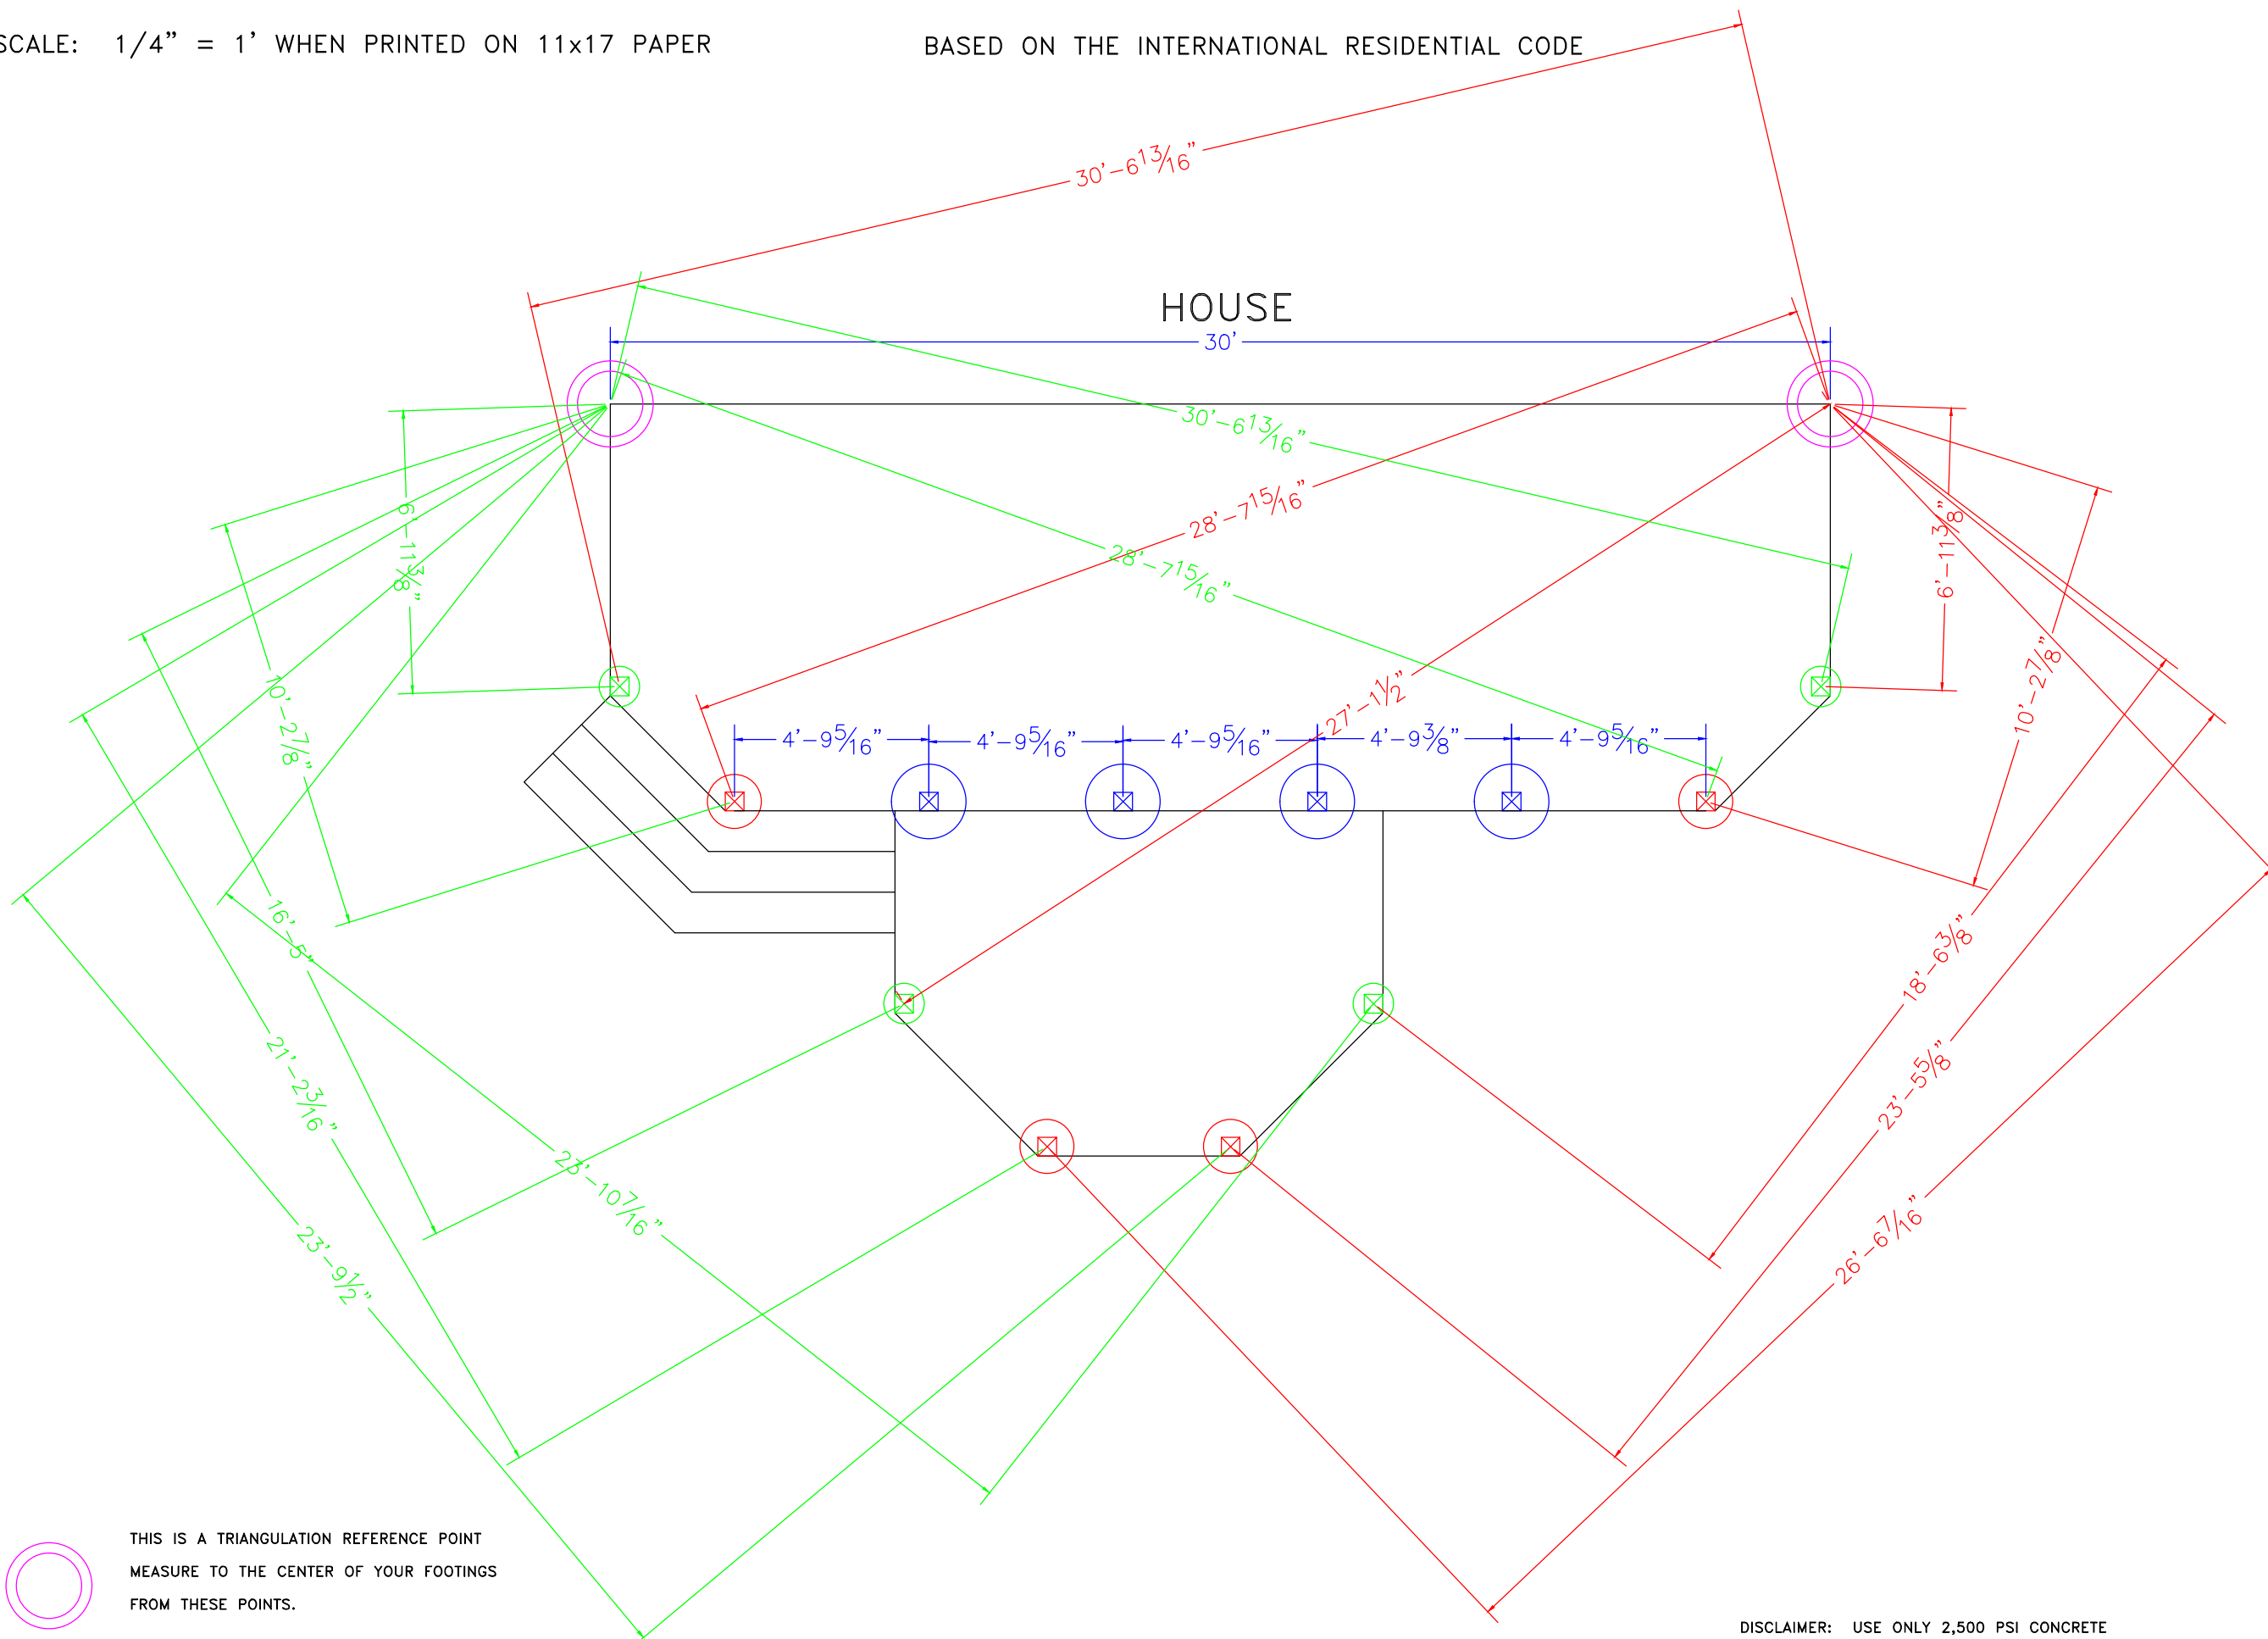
SCALE: 1/4" = 1' WHEN PRINTED ON 11x17 PAPER

BASED ON THE INTERNATIONAL RESIDENTIAL CODE

$30'-6\frac{13}{16}"$

HOUSE

30'

$30'-6\frac{13}{16}"$

$28'-7\frac{15}{16}"$

$28'-7\frac{15}{16}"$

$6'-11\frac{3}{8}"$

$6'-11\frac{3}{8}"$

$10'-2\frac{7}{8}"$

$10'-2\frac{7}{8}"$

$27'-1\frac{1}{2}"$

$4'-9\frac{5}{16}"$ $4'-9\frac{5}{16}"$ $4'-9\frac{5}{16}"$ $4'-9\frac{3}{8}"$ $4'-9\frac{5}{16}"$

16'-5"

$21'-2\frac{3}{16}"$

$23'-10\frac{7}{16}"$

$23'-9\frac{1}{2}"$

$18'-6\frac{3}{8}"$

$23'-5\frac{5}{8}"$

$26'-6\frac{7}{16}"$

THIS IS A TRIANGULATION REFERENCE POINT MEASURE TO THE CENTER OF YOUR FOOTINGS FROM THESE POINTS.

DISCLAIMER: USE ONLY 2,500 PSI CONCRETE